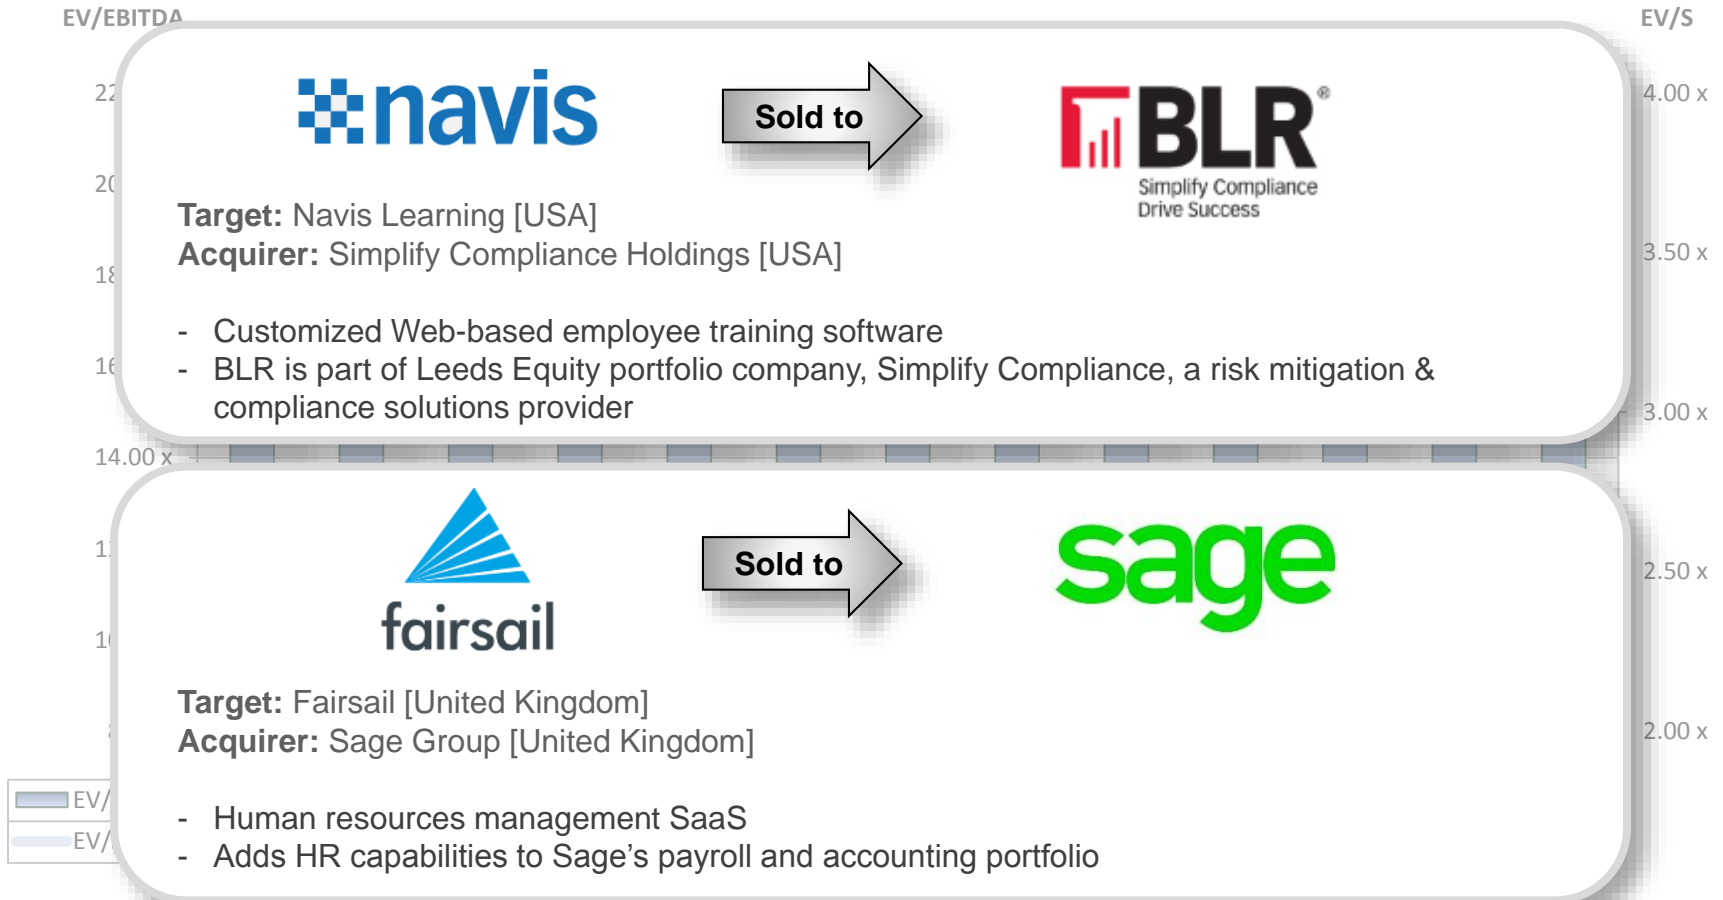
EV/EBITDA

EV/S

22

4.00 x

20

navis

Sold to

BLR®

Simplify Compliance
Drive Success

Target: Navis Learning [USA]
Acquirer: Simplify Compliance Holdings [USA]

3.50 x

18

- Customized Web-based employee training software
- BLR is part of Leeds Equity portfolio company, Simplify Compliance, a risk mitigation & compliance solutions provider

16

3.00 x

14.00 x

12

fairsail

Sold to

sage

2.50 x

10

Target: Fairsail [United Kingdom]
Acquirer: Sage Group [United Kingdom]

2.00 x

EV/

EV/

- Human resources management SaaS
- Adds HR capabilities to Sage's payroll and accounting portfolio